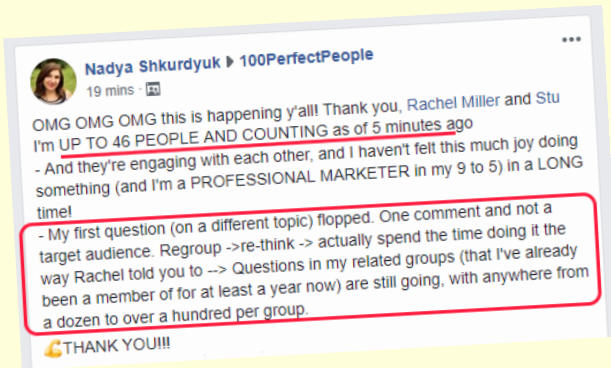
Nadya Shkurdyuk ▸ 100PerfectPeople
19 mins ·

OMG OMG OMG this is happening y'all! Thank you, Rachel Miller and Stu
I'm UP TO 46 PEOPLE AND COUNTING as of 5 minutes ago
- And they're engaging with each other, and I haven't felt this much joy doing something (and I'm a PROFESSIONAL MARKETER in my 9 to 5) in a LONG time!
- My first question (on a different topic) flopped. One comment and not a target audience. Regroup ->re-think -> actually spend the time doing it the way Rachel told you to --> Questions in my related groups (that I've already been a member of for at least a year now) are still going, with anywhere from a dozen to over a hundred per group.
💪THANK YOU!!!